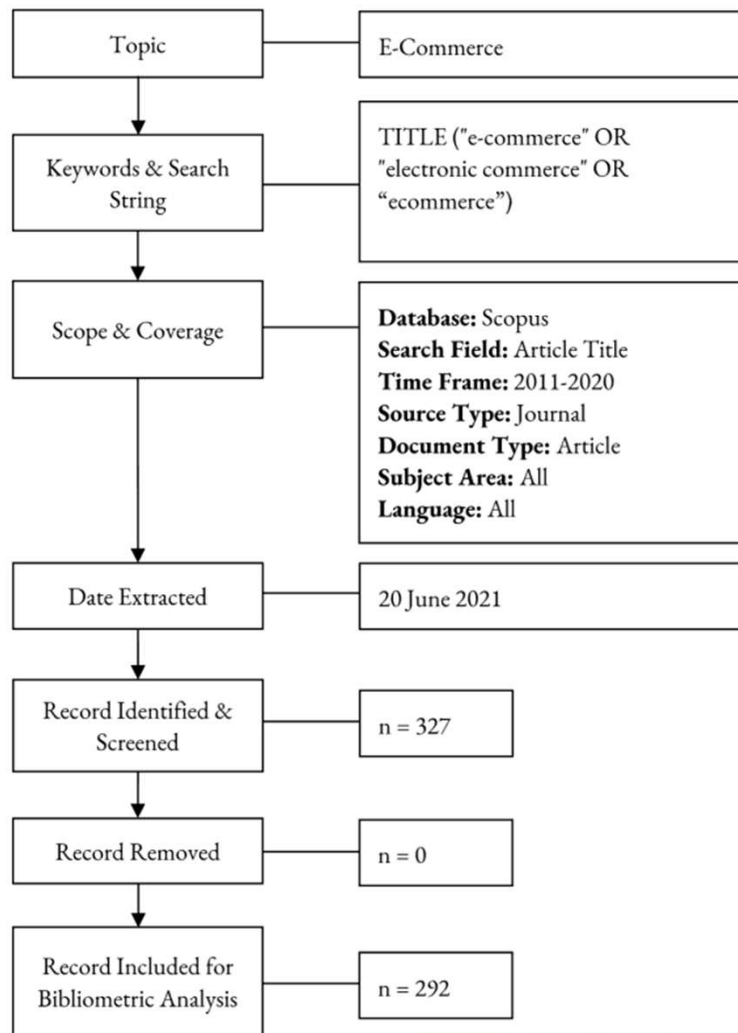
Topic

E-Commerce

Keywords & Search String

TITLE ("e-commerce" OR "electronic commerce" OR “ecommerce”)

Scope & Coverage

**Database:** Scopus
**Search Field:** Article Title
**Time Frame:** 2011-2020
**Source Type:** Journal
**Document Type:** Article
**Subject Area:** All
**Language:** All

Date Extracted

20 June 2021

Record Identified & Screened

n = 327

Record Removed

n = 0

Record Included for Bibliometric Analysis

n = 292